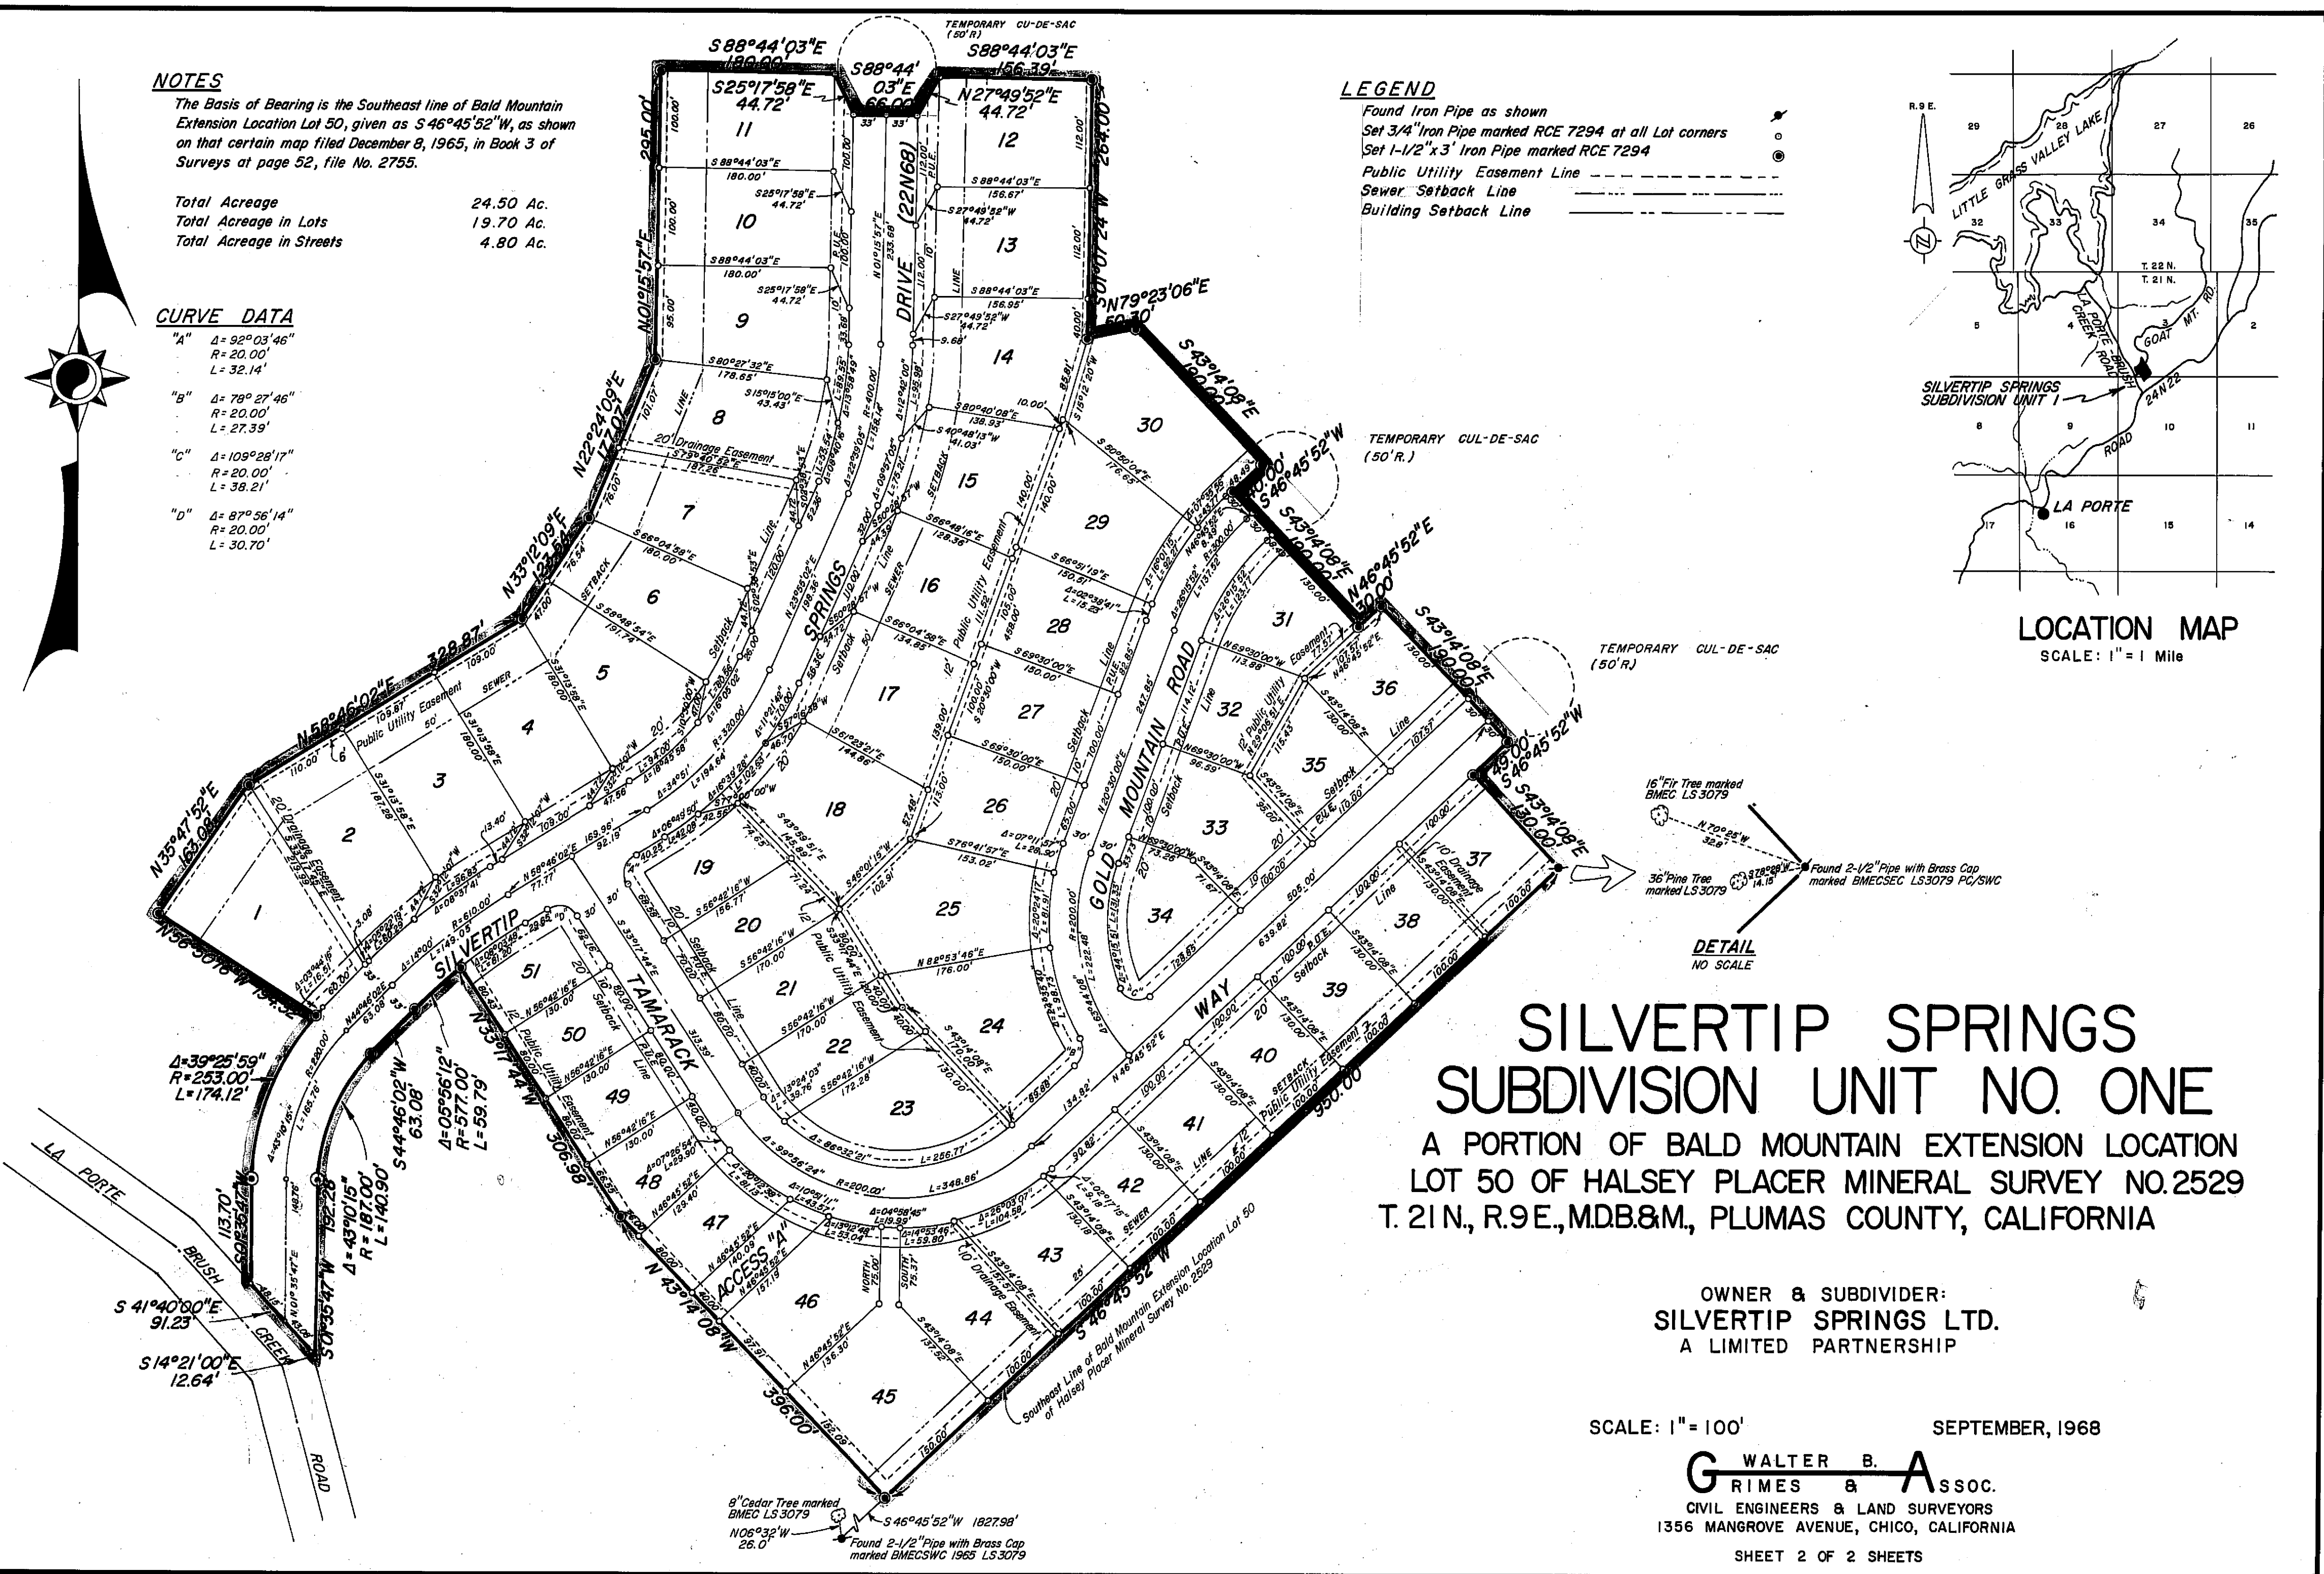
NOTES
The Basis of Bearing is the Southeast line of Bald Mountain Extension Location Lot 50, given as S 46°45'52"W, as shown on that certain map filed December 8, 1965, in Book 3 of Surveys at page 52, file No. 2755.

| | |
|---|---|
| Total Acreage | 24.50 Ac. |
| Total Acreage in Lots | 19.70 Ac. |
| Total Acreage in Streets | 4.80 Ac. |

CURVE DATA
"A" Δ= 92°03'46" R= 20.00' L= 32.14'
"B" Δ= 78°27'46" R= 20.00' L= 27.39'
"C" Δ= 109°28'17" R= 20.00' L= 38.21'
"D" Δ= 87°56'14" R= 20.00' L= 30.70'

LEGEND
Found Iron Pipe as shown
Set 3/4" Iron Pipe marked RCE 7294 at all Lot corners
Set 1-1/2"x3' Iron Pipe marked RCE 7294
Public Utility Easement Line
Sewer Setback Line
Building Setback Line

TEMPORARY CU-DE-SAC (50'R)
TEMPORARY CUL-DE-SAC (50'R.)
TEMPORARY CUL-DE-SAC (50'R)

S 88°44'03"E 180.00'
S 88°44' 03"E 66.00'
S 88°44'03"E 156.39'
S 25°17'58"E 44.72'
N 27°49'52"E 44.72'
N 01°15'57"E 295.00'
N 01°07'24"W 264.00'
N 79°23'06"E 50.30'
S 43°14'08"E 190.00'
S 46°45'52"W 30.00'
S 43°14'08"E 190.00'
N 46°45'52"E 30.00'
S 43°14'08"E 190.00'
S 46°45'52"W 49.00'
S 43°14'09"E 130.00'
N 22°24'09"E 117.07'
N 33°12'09"E 123.84'
N 58°46'02"E 328.87'
N 35°47'52"E 163.08'
N 56°30'16"W 154.22'
Δ= 39°25'59" R= 253.00' L= 174.12'
S 44°46'02"W 63.08'
Δ= 05°56'12" R= 577.00' L= 59.79'
Δ= 43°10'15" R= 187.00' L= 140.90'
N 33°17'44"W 306.98'
N 43°14'08"W 396.00'
S 46°45'52"W 950.00'
S 41°40'00"E 91.23'
S 14°21'00"E 12.64'
S 46°45'52"W 1827.98'
N 06°32'W 26.0'

DRIVE (22N68)
SPRINGS
SILVERTIP
TAMARACK
GOLD MOUNTAIN ROAD
WAY
ACCESS "A"
LA PORTE BRUSH CREEK ROAD

Southeast Line of Bald Mountain Extension Location Lot 50 of Halsey Placer Mineral Survey No. 2529

20' Drainage Easement
Public Utility Easement
Setback Line
SEWER
P.U.E.
10' Drainage Easement

1 2 3 4 5 6 7 8 9 10 11 12 13 14 15 16 17 18 19 20 21 22 23 24 25 26 27 28 29 30 31 32 33 34 35 36 37 38 39 40 41 42 43 44 45 46 47 48 49 50 51

16" Fir Tree marked BMEC LS 3079
N 70°25'W 32.6'
36" Pine Tree marked LS 3079
S 78°29'W 14.15'
Found 2-1/2" Pipe with Brass Cap marked BMECSEC LS3079 PC/SWC
DETAIL
NO SCALE

8" Cedar Tree marked BMEC LS 3079
Found 2-1/2" Pipe with Brass Cap marked BMECSWC 1965 LS3079

R.9 E.
29 28 27 26 32 33 34 35 5 4 3 2 8 9 10 11 17 16 15 14
LITTLE GRASS VALLEY LAKE
T. 22 N.
T. 21 N.
LA PORTE CREEK ROAD
GOAT MT. RD.
BRUSH
24N22
ROAD
SILVERTIP SPRINGS SUBDIVISION UNIT I
LA PORTE
LOCATION MAP
SCALE: 1" = 1 Mile

SILVERTIP SPRINGS
SUBDIVISION UNIT NO. ONE
A PORTION OF BALD MOUNTAIN EXTENSION LOCATION
LOT 50 OF HALSEY PLACER MINERAL SURVEY NO. 2529
T. 21 N., R. 9 E., M.D.B.&M., PLUMAS COUNTY, CALIFORNIA

OWNER & SUBDIVIDER:
SILVERTIP SPRINGS LTD.
A LIMITED PARTNERSHIP

SCALE: 1" = 100'
SEPTEMBER, 1968

WALTER B. GRIMES & ASSOC.
CIVIL ENGINEERS & LAND SURVEYORS
1356 MANGROVE AVENUE, CHICO, CALIFORNIA
SHEET 2 OF 2 SHEETS